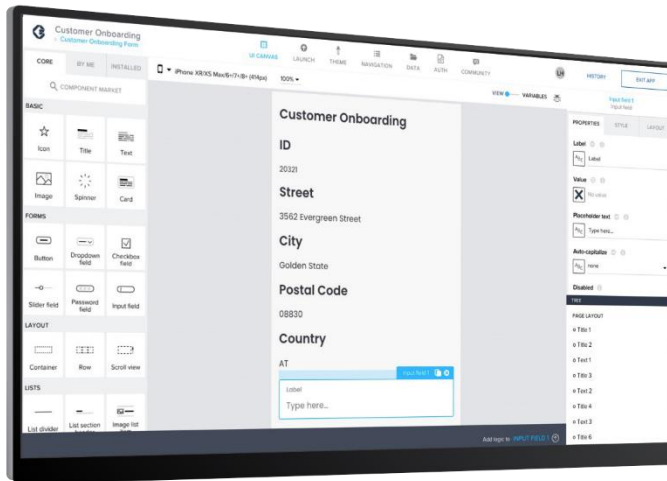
Customer Onboarding
< Customer Onboarding Form

UI CANVAS LAUNCH THEME NAVIGATION DATA AUTH COMMUNITY

HISTORY EXIT APP

CORE BY ME INSTALLED

COMPONENT MARKET

BASIC

Icon Title Text
Image Spinner Card

FORMS

Button Dropdown field Checkbox field
Slider field Password field Input field

LAYOUT

Container Row Scroll view

LISTS

List divider List section Image list

iPhone XR/XS Max/6+/7+/8+ (414px) 100%

VIEW VARIABLES

Customer Onboarding

ID

20321

Street

3562 Evergreen Street

City

Golden State

Postal Code

08830

Country

AT

Input field 1

Label

Type here...

Add logic to INPUT FIELD 1

Page Field 1
Input field

PROPERTIES STYLE LAYOUT

Label
Label

Value
No value

Placeholder text
Type here...

Auto-capitalize
none

Disabled

PAGE LAYOUT

Title 1
Title 2
Text 1
Title 3
Text 2
Title 4
Text 3
Title 6